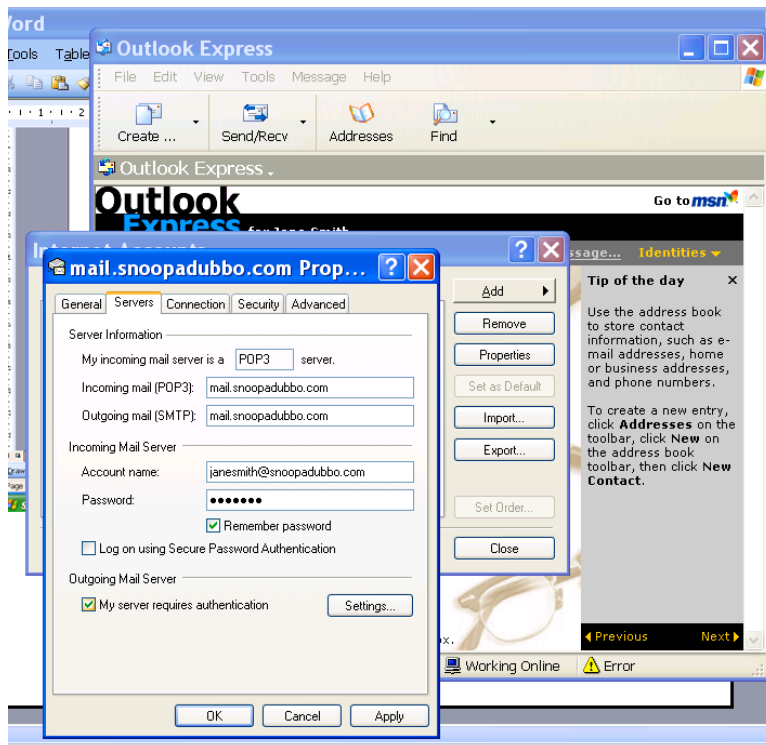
Word
Tools Table

Outlook Express
File Edit View Tools Message Help
Create ... Send/Recv Addresses Find
Outlook Express
Outlook Express for Jane Smith
Go to msn
Internet Accounts
ssage... Identities
Tip of the day
Use the address book to store contact information, such as e-mail addresses, home or business addresses, and phone numbers.

To create a new entry, click **Addresses** on the toolbar, click **New** on the address book toolbar, then click **New Contact**.
Previous Next
Add
Remove
Properties
Set as Default
Import...
Export...
Set Order...
Close
Working Online Error

mail.snoopadubbo.com Prop...
General Servers Connection Security Advanced
Server Information
My incoming mail server is a POP3 server.
Incoming mail (POP3): mail.snoopadubbo.com
Outgoing mail (SMTP): mail.snoopadubbo.com
Incoming Mail Server
Account name: janesmith@snoopadubbo.com
Password: •••••••
Remember password
Log on using Secure Password Authentication
Outgoing Mail Server
My server requires authentication
Settings...
OK Cancel Apply